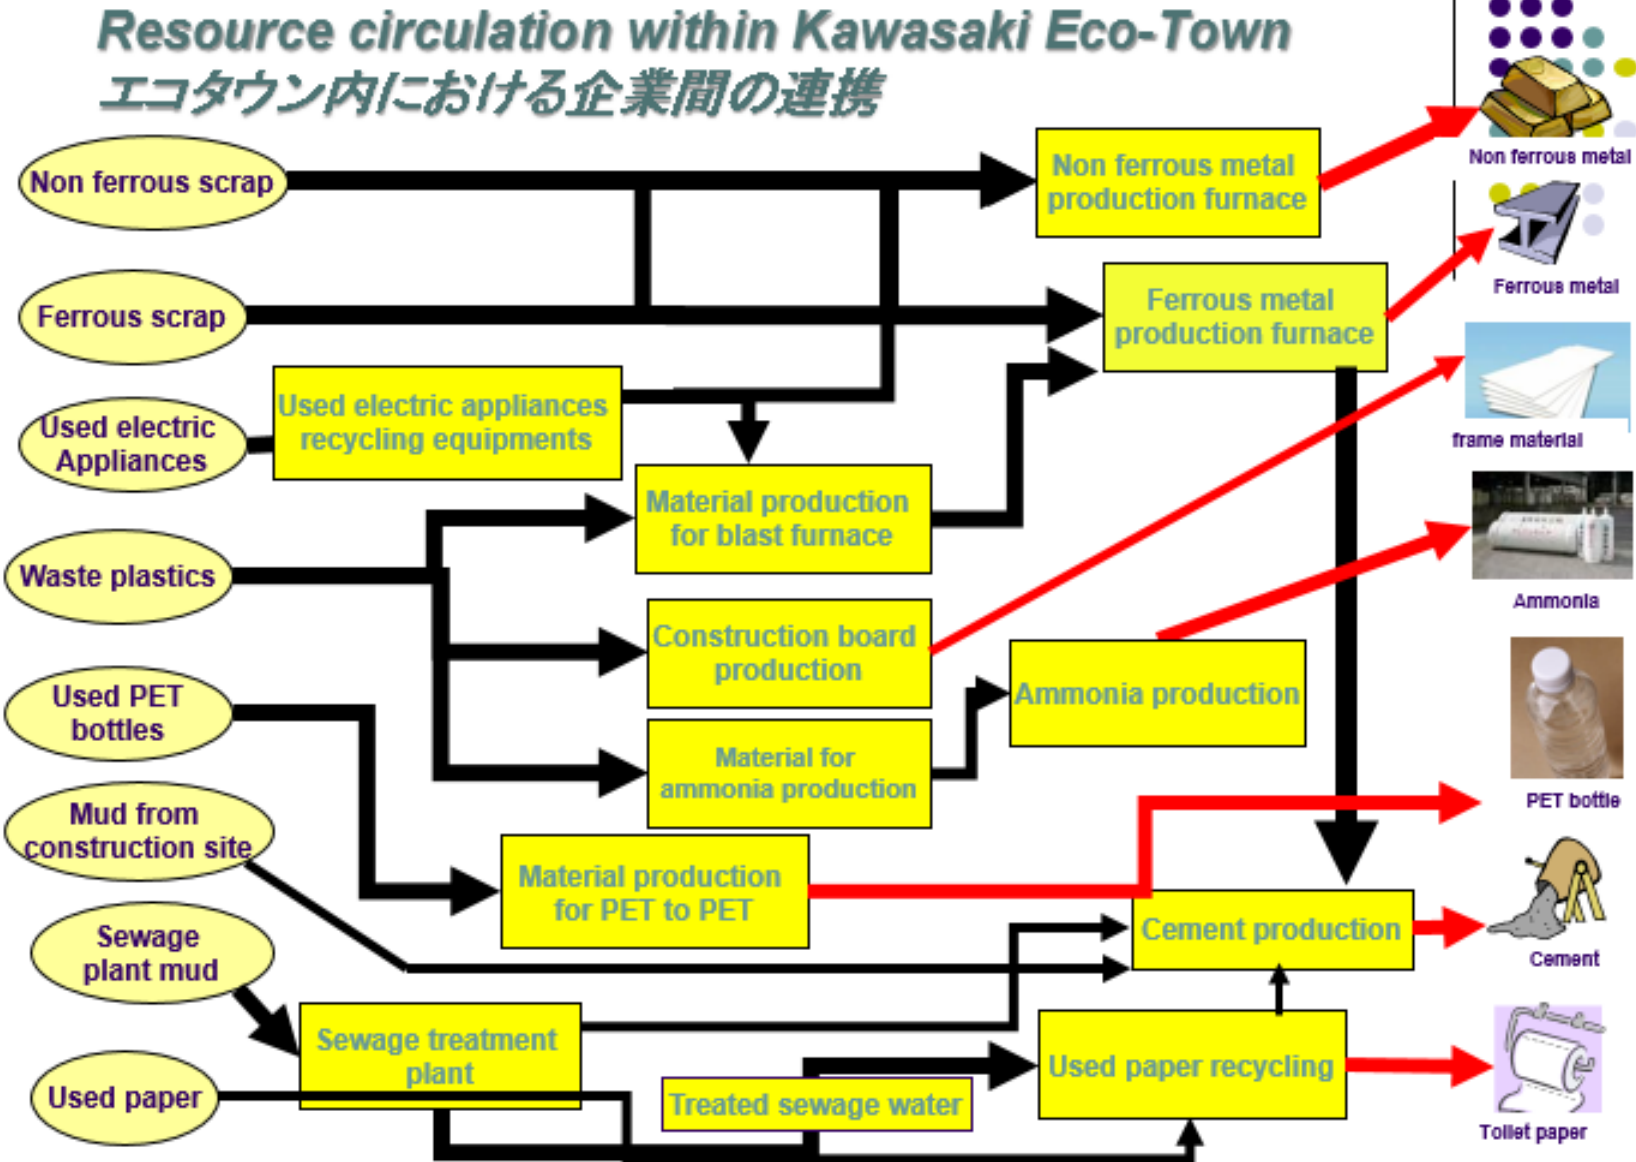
Resource circulation within Kawasaki Eco-Town
エコタウン内における企業間の連携

Non ferrous scrap

Ferrous scrap

Used electric Appliances

Waste plastics

Used PET bottles

Mud from construction site

Sewage plant mud

Used paper

Used electric appliances recycling equipments

Non ferrous metal production furnace

Ferrous metal production furnace

Material production for blast furnace

Construction board production

Material for ammonia production

Ammonia production

Material production for PET to PET

Cement production

Sewage treatment plant

Treated sewage water

Used paper recycling

Non ferrous metal

Ferrous metal

frame material

Ammonia

PET bottle

Cement

Toilet paper